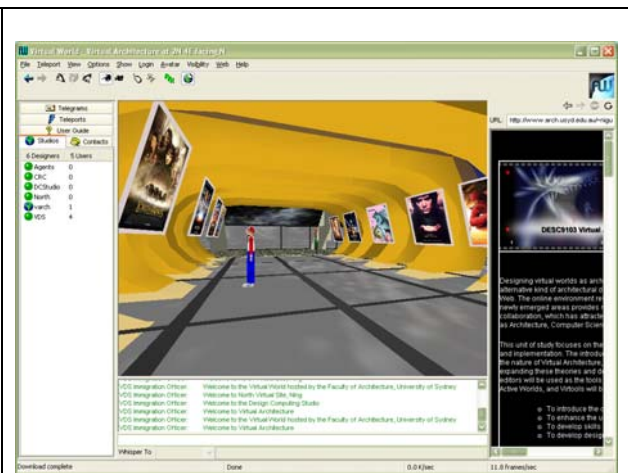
Virtual World - Virtual Architecture at 2N 4E facing N

File Teleport View Options Show Login Avatar Visibility Web Help

Telegrams
Teleports
User Guide
Studios
Contacts

6 Designers 5 Users
Agents 0
CRC 0
DCStudio 0
North 0
uvarch 1
VDS 4

URL: http://www.arch.usyd.edu.au/~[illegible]

DESC9103 Virtual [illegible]

Designing virtual worlds as arch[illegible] alternative kind of architectural d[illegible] Web. The online environment re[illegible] newly emerged areas provides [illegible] collaboration, which has attracte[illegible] as Architecture, Computer Scien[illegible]

This unit of study focuses on the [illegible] and implementation. The introdu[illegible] the nature of Virtual Architecture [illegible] expanding these theories and d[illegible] editors will be used as the tools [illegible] Active Worlds, and Virtools will b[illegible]

To introduce the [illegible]
To enhance the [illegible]
To develop skills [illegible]
To develop desig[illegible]

VDS Integration Officer: Welcome to the Virtual World hosted by the Faculty of Architecture, University of Sydney
VDS Integration Officer: Welcome to North Virtual Site, Ning
VDS Integration Officer: Welcome to the Design Computing Studio
VDS Integration Officer: Welcome to Virtual Architecture
VDS Integration Officer: Welcome to the Virtual World hosted by the Faculty of Architecture, University of Sydney
VDS Integration Officer: Welcome to Virtual Architecture

Whisper To

Download complete
Done
0.0 K/sec
11.0 frames/sec